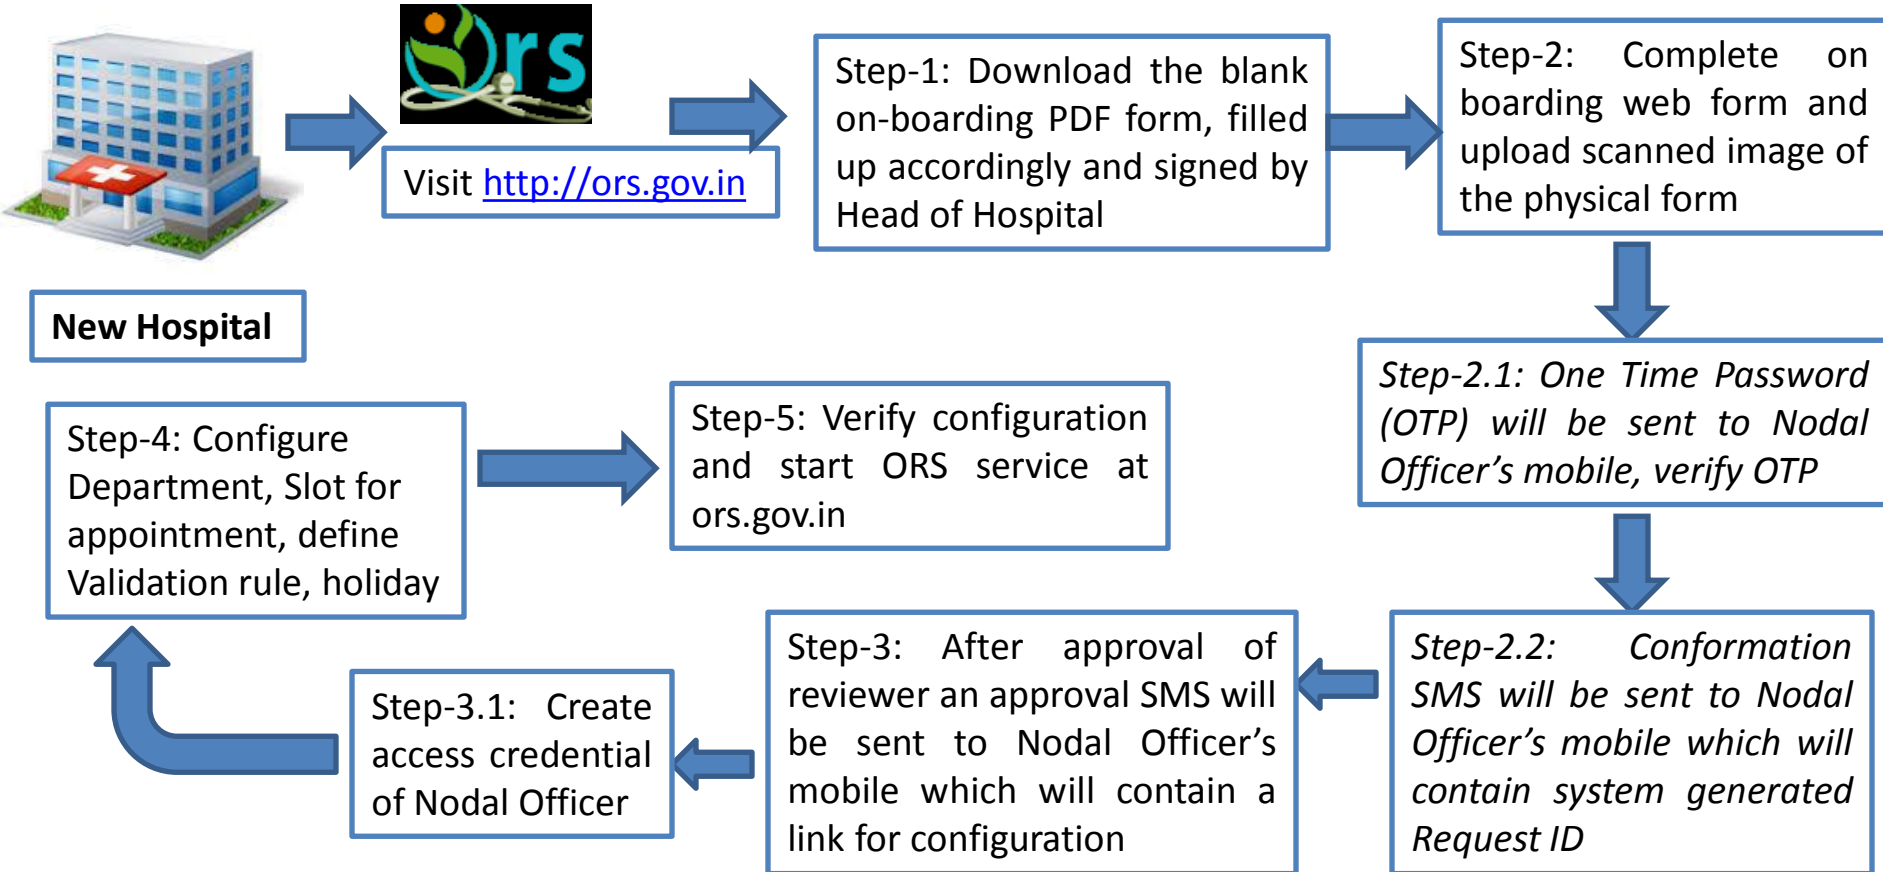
ors

Visit http://ors.gov.in

Step-1: Download the blank on-boarding PDF form, filled up accordingly and signed by Head of Hospital

Step-2: Complete on boarding web form and upload scanned image of the physical form

New Hospital

Step-2.1: One Time Password (OTP) will be sent to Nodal Officer's mobile, verify OTP

Step-4: Configure Department, Slot for appointment, define Validation rule, holiday

Step-5: Verify configuration and start ORS service at ors.gov.in

Step-2.2: Conformation SMS will be sent to Nodal Officer's mobile which will contain system generated Request ID

Step-3: After approval of reviewer an approval SMS will be sent to Nodal Officer's mobile which will contain a link for configuration

Step-3.1: Create access credential of Nodal Officer